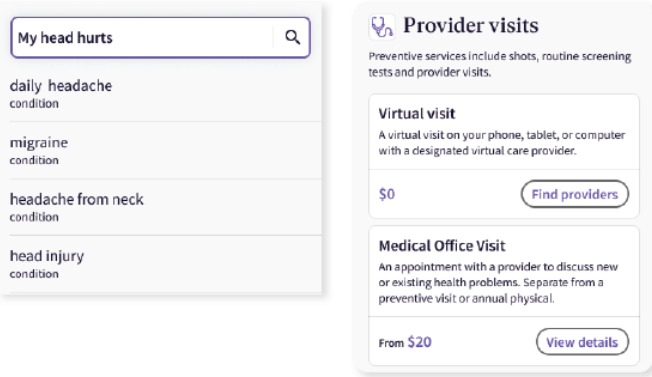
My head hurts

daily headache
condition

migraine
condition

headache from neck
condition

head injury
condition

Provider visits

Preventive services include shots, routine screening tests and provider visits.

Virtual visit

A virtual visit on your phone, tablet, or computer with a designated virtual care provider.

$0

Find providers

Medical Office Visit

An appointment with a provider to discuss new or existing health problems. Separate from a preventive visit or annual physical.

From $20

View details